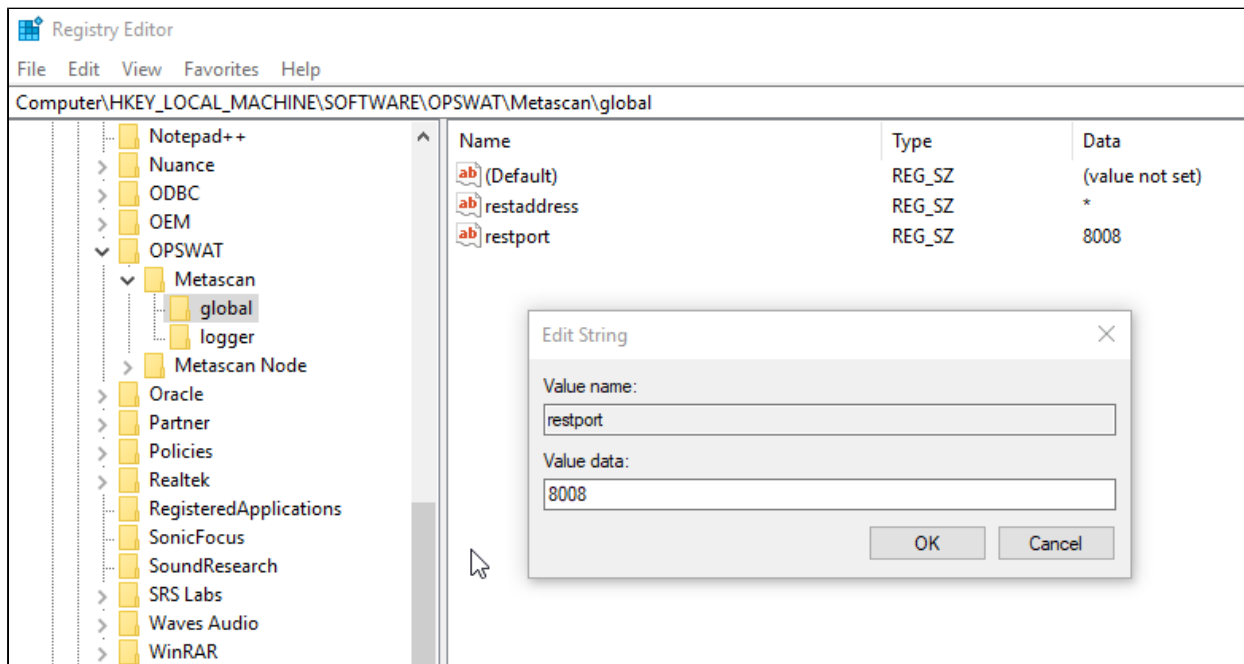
Registry Editor

File Edit View Favorites Help

Computer\HKEY_LOCAL_MACHINE\SOFTWARE\OPSWAT\Metascan\global

Notepad++
Nuance
ODBC
OEM
OPSWAT
Metascan
global
logger
Metascan Node
Oracle
Partner
Policies
Realtek
RegisteredApplications
SonicFocus
SoundResearch
SRS Labs
Waves Audio
WinRAR

| Name | Type | Data |
|---|---|---|
| (Default) | REG_SZ | (value not set) |
| restaddress | REG_SZ | * |
| restport | REG_SZ | 8008 |

Edit String

Value name:

restport

Value data:

8008

OK Cancel